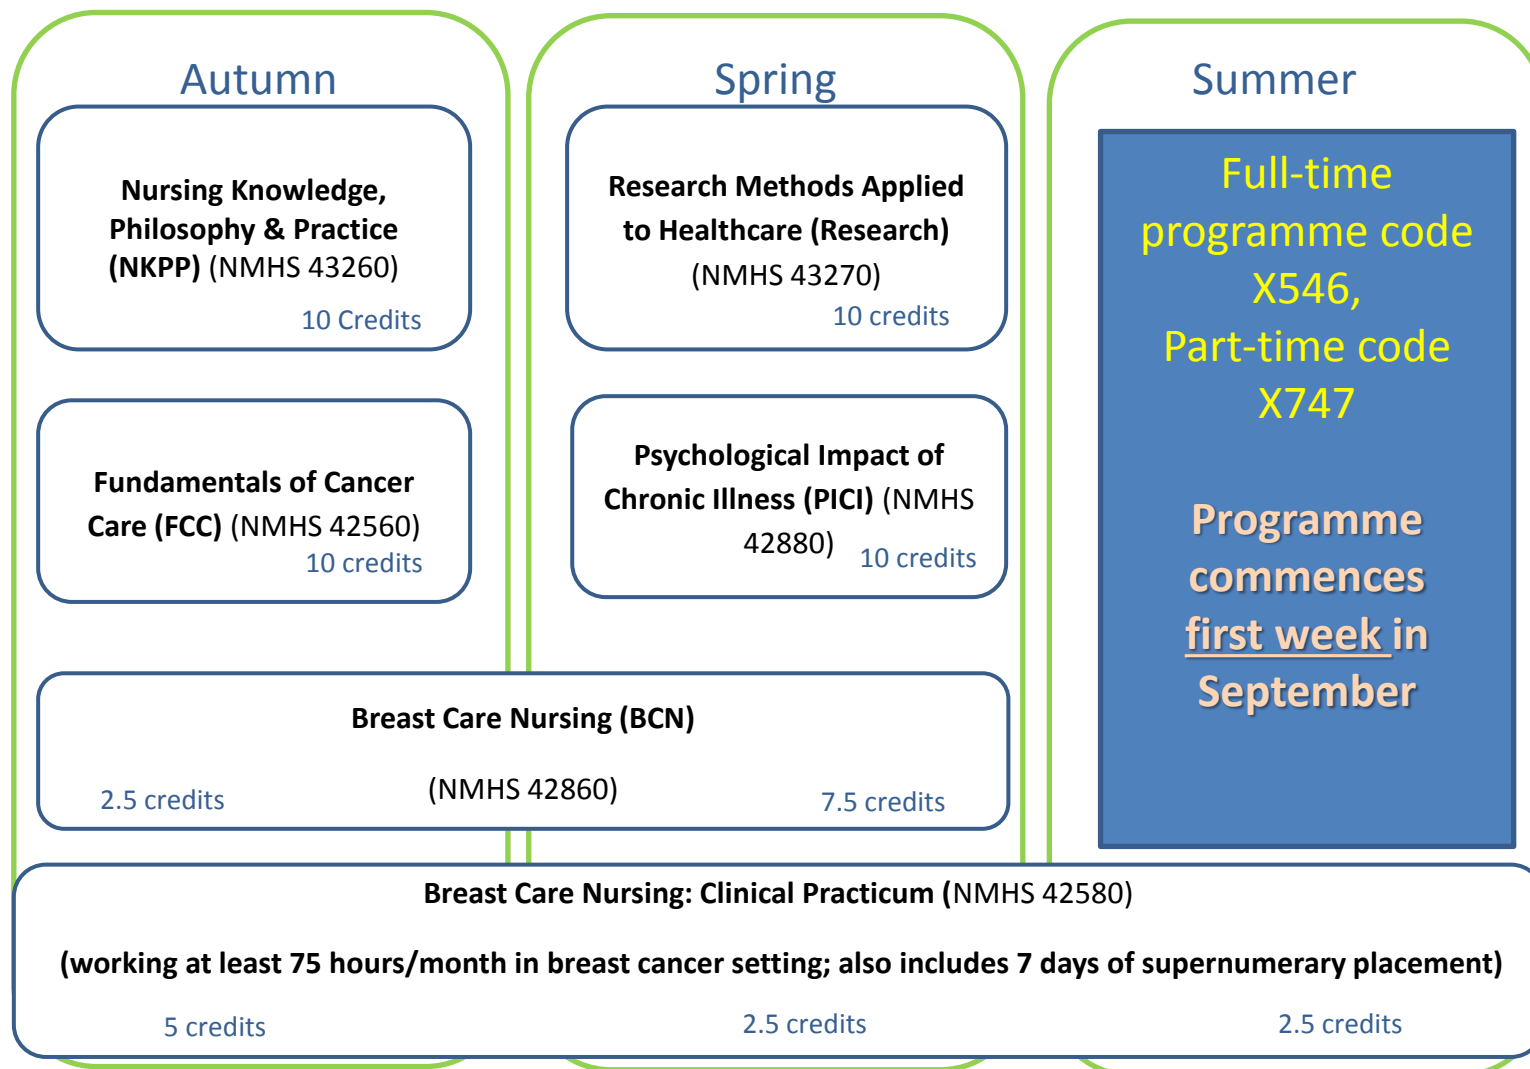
Autumn

Nursing Knowledge, Philosophy & Practice (NKPP) (NMHS 43260)
10 Credits

Fundamentals of Cancer Care (FCC) (NMHS 42560)
10 credits

Spring

Research Methods Applied to Healthcare (Research) (NMHS 43270)
10 credits

Psychological Impact of Chronic Illness (PICI) (NMHS 42880)
10 credits

Summer

Full-time programme code X546,
Part-time code X747

Programme commences first week in September

Breast Care Nursing (BCN)
2.5 credits
(NMHS 42860)
7.5 credits

Breast Care Nursing: Clinical Practicum (NMHS 42580)

(working at least 75 hours/month in breast cancer setting; also includes 7 days of supernumerary placement)

5 credits
2.5 credits
2.5 credits